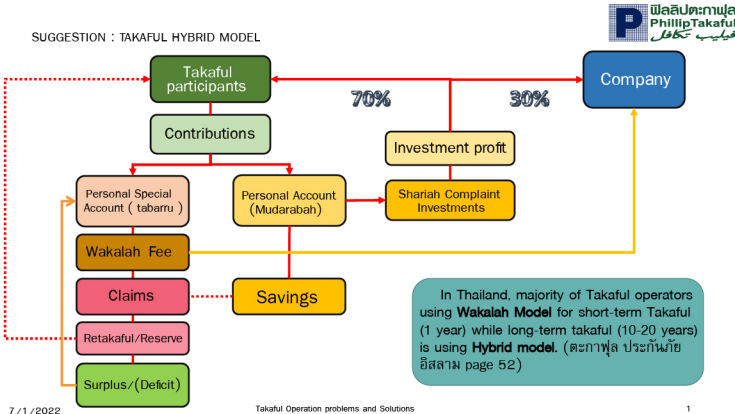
SUGGESTION : TAKAFUL HYBRID MODEL

ฟิลลิปตะกาฟุล
PhillipTakaful
فيليب تكافل

Takaful participants

Company

70%

30%

Contributions

Investment profit

Personal Special Account ( tabarru )

Personal Account (Mudarabah)

Shariah Complaint Investments

Wakalah Fee

Claims

Savings

Retakaful/Reserve

Surplus/(Deficit)

In Thailand, majority of Takaful operators using **Wakalah Model** for short-term Takaful (1 year) while long-term takaful (10-20 years) is using **Hybrid model.** (ตะกาฟุล ประกันภัยอิสลาม page 52)

7/1/2022

Takaful Operation problems and Solutions

1